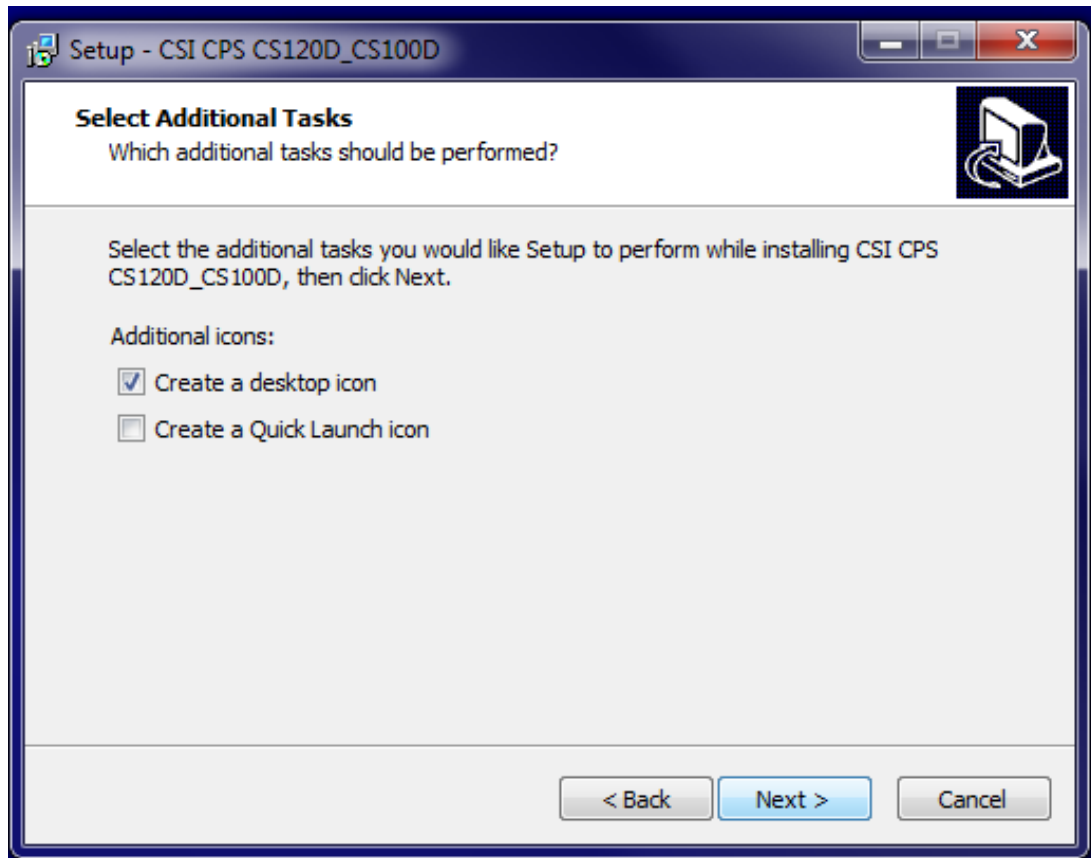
Setup - CSI CPS CS120D_CS100D

Select Additional Tasks
Which additional tasks should be performed?

Select the additional tasks you would like Setup to perform while installing CSI CPS CS120D_CS100D, then click Next.

Additional icons:

Create a desktop icon

Create a Quick Launch icon

< Back Next > Cancel